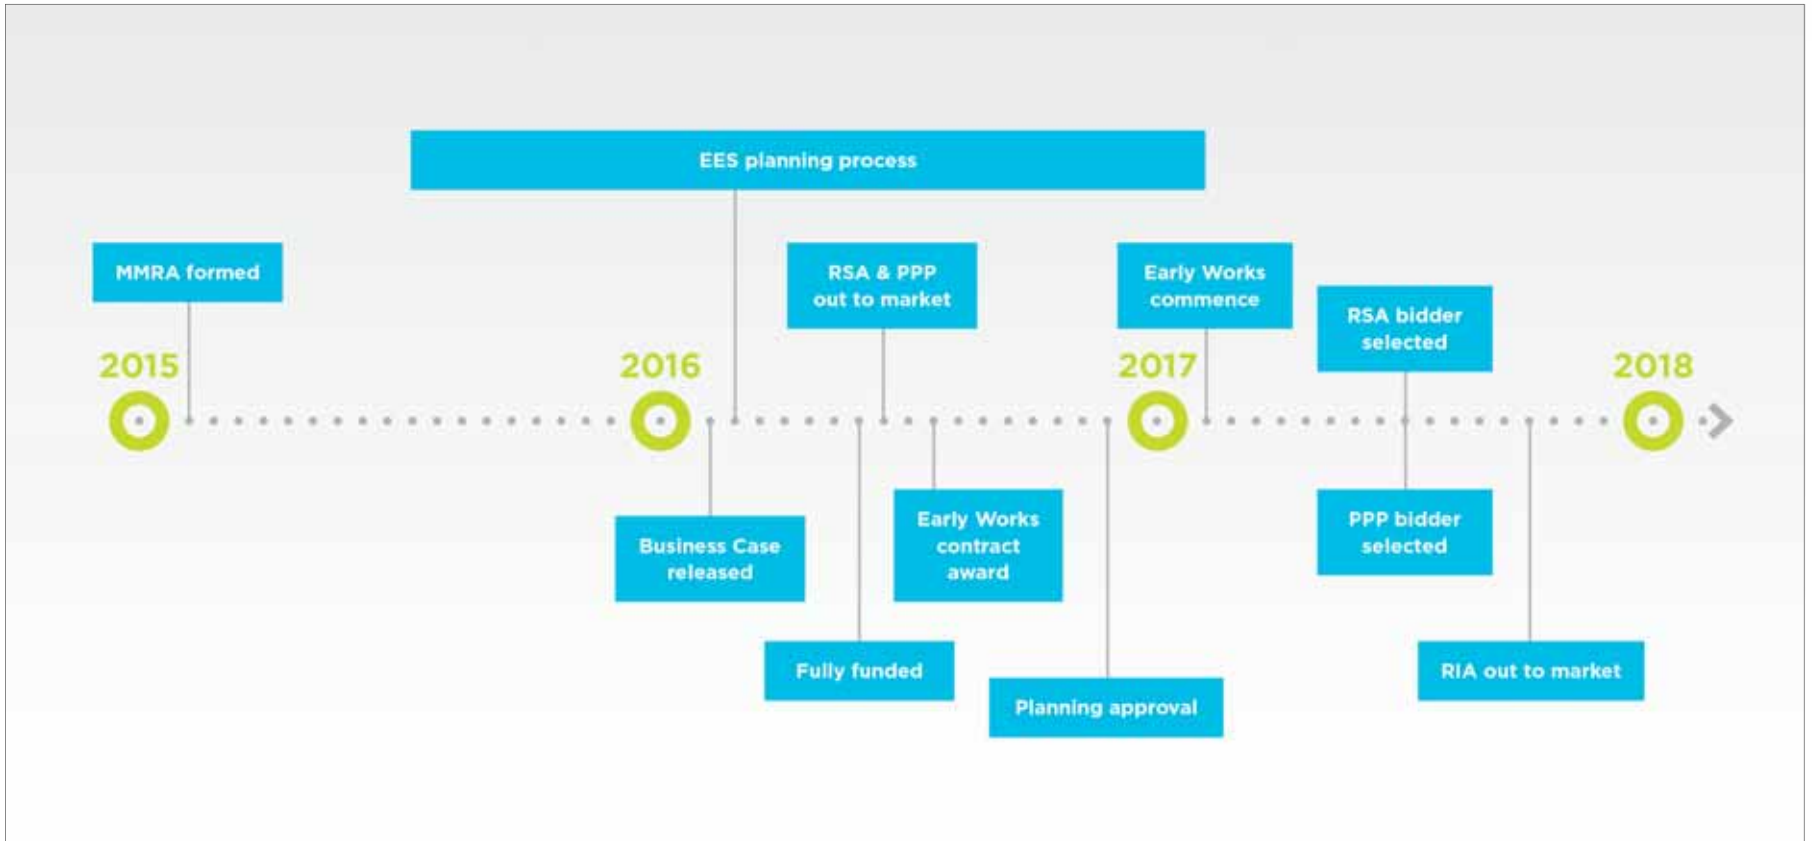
EES planning process

MMRA formed

RSA & PPP out to market

Early Works commence

RSA bidder selected

2015

2016

2017

2018

Business Case released

Early Works contract award

PPP bidder selected

Fully funded

Planning approval

RIA out to market